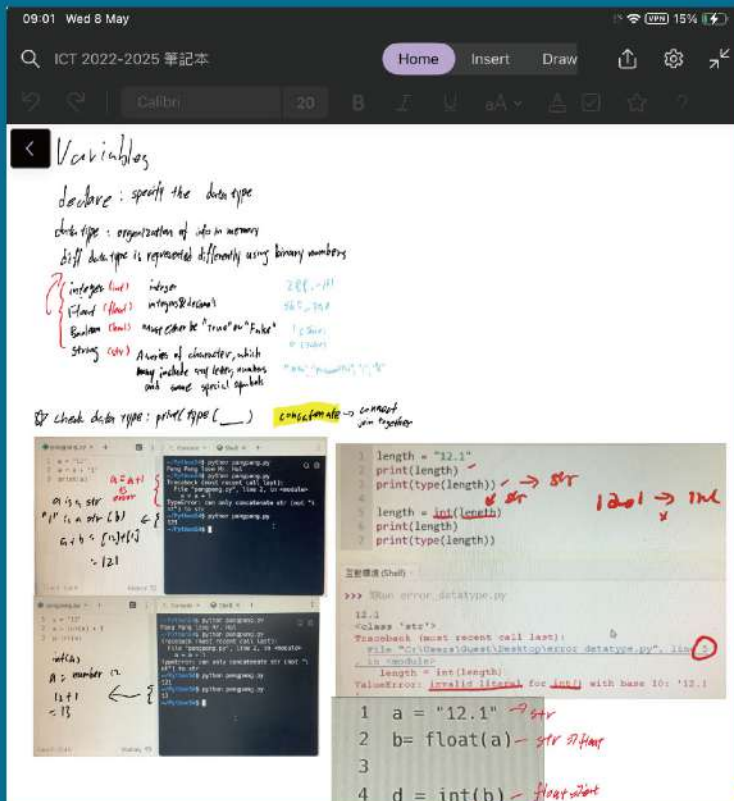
09:01 Wed 8 May

15%

ICT 2022-2025 筆記本

Home Insert Draw

Calibri 20

Variables

declare : specify the data type

data type : organization of info in memory
diff data type is represented differently using binary numbers

integer (int) integer
float (float) integers & decimal
Boolean (bool) must either be "true" or "false"
string (str) A series of character, which may include any letter, numbers and some special symbols

☆ check data type : print(type(___)) concatenate → connect join together

length = "12.1"
print(length)
print(type(length)) → str

length = int(length)
print(length)
print(type(length))

12.1 → int

互動環境 (Shell)

>>> %Run error_datatype.py
12.1
<class 'str'>
Traceback (most recent call last):
File "C:\Users\Guest\Desktop\error_datatype.py", line 5, in <module>
length = int(length)
ValueError: invalid literal for int() with base 10: '12.1'

a = a+1
error
a is a str
"1" is a str
a+b = "12"
= 121

int(a)
a = number
12+1
= 13

1 a = "12.1" → str
2 b= float(a) → str 33 float
3
4 d = int(b) → float → int